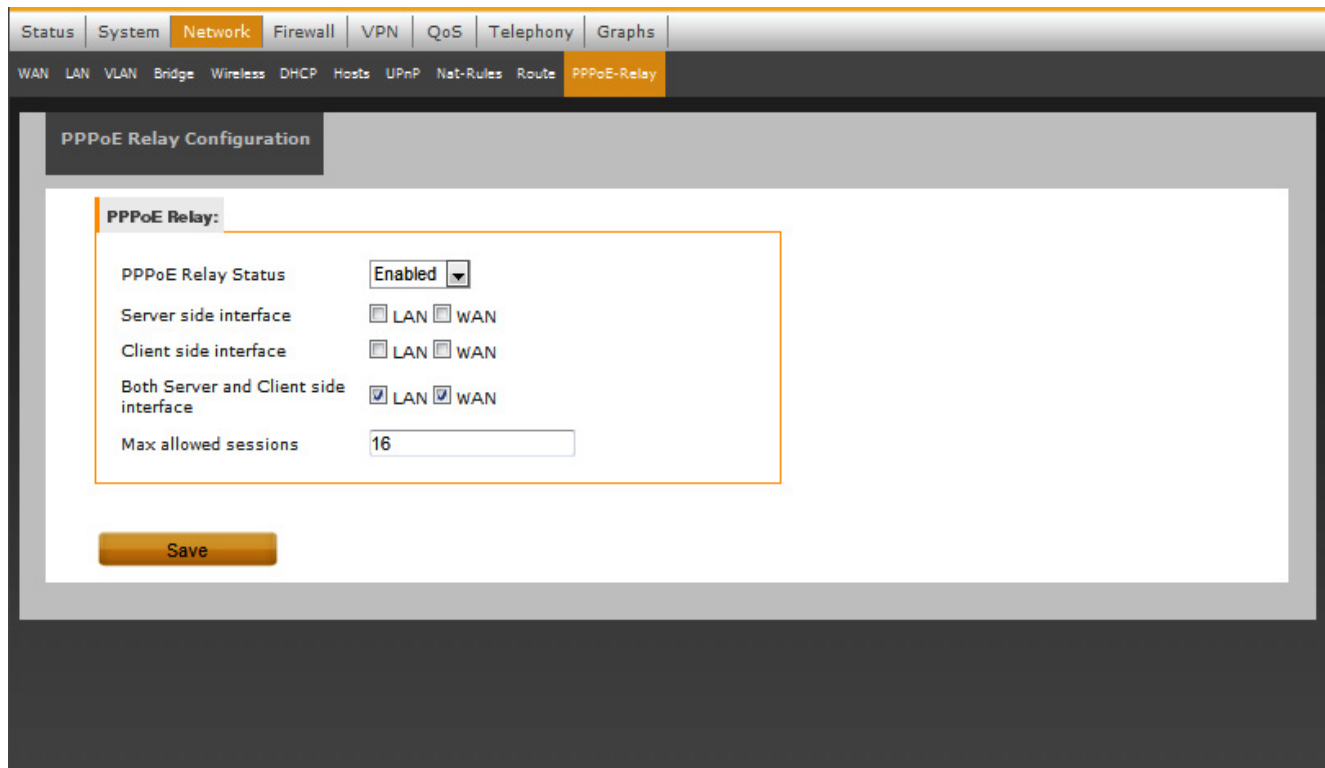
Status | System | Network | Firewall | VPN | QoS | Telephony | Graphs

WAN LAN VLAN Bridge Wireless DHCP Hosts UPnP Nat-Rules Route PPPoE-Relay

PPPoE Relay Configuration

PPPoE Relay:

PPPoE Relay Status Enabled

Server side interface LAN WAN

Client side interface LAN WAN

Both Server and Client side interface LAN WAN

Max allowed sessions 16

Save